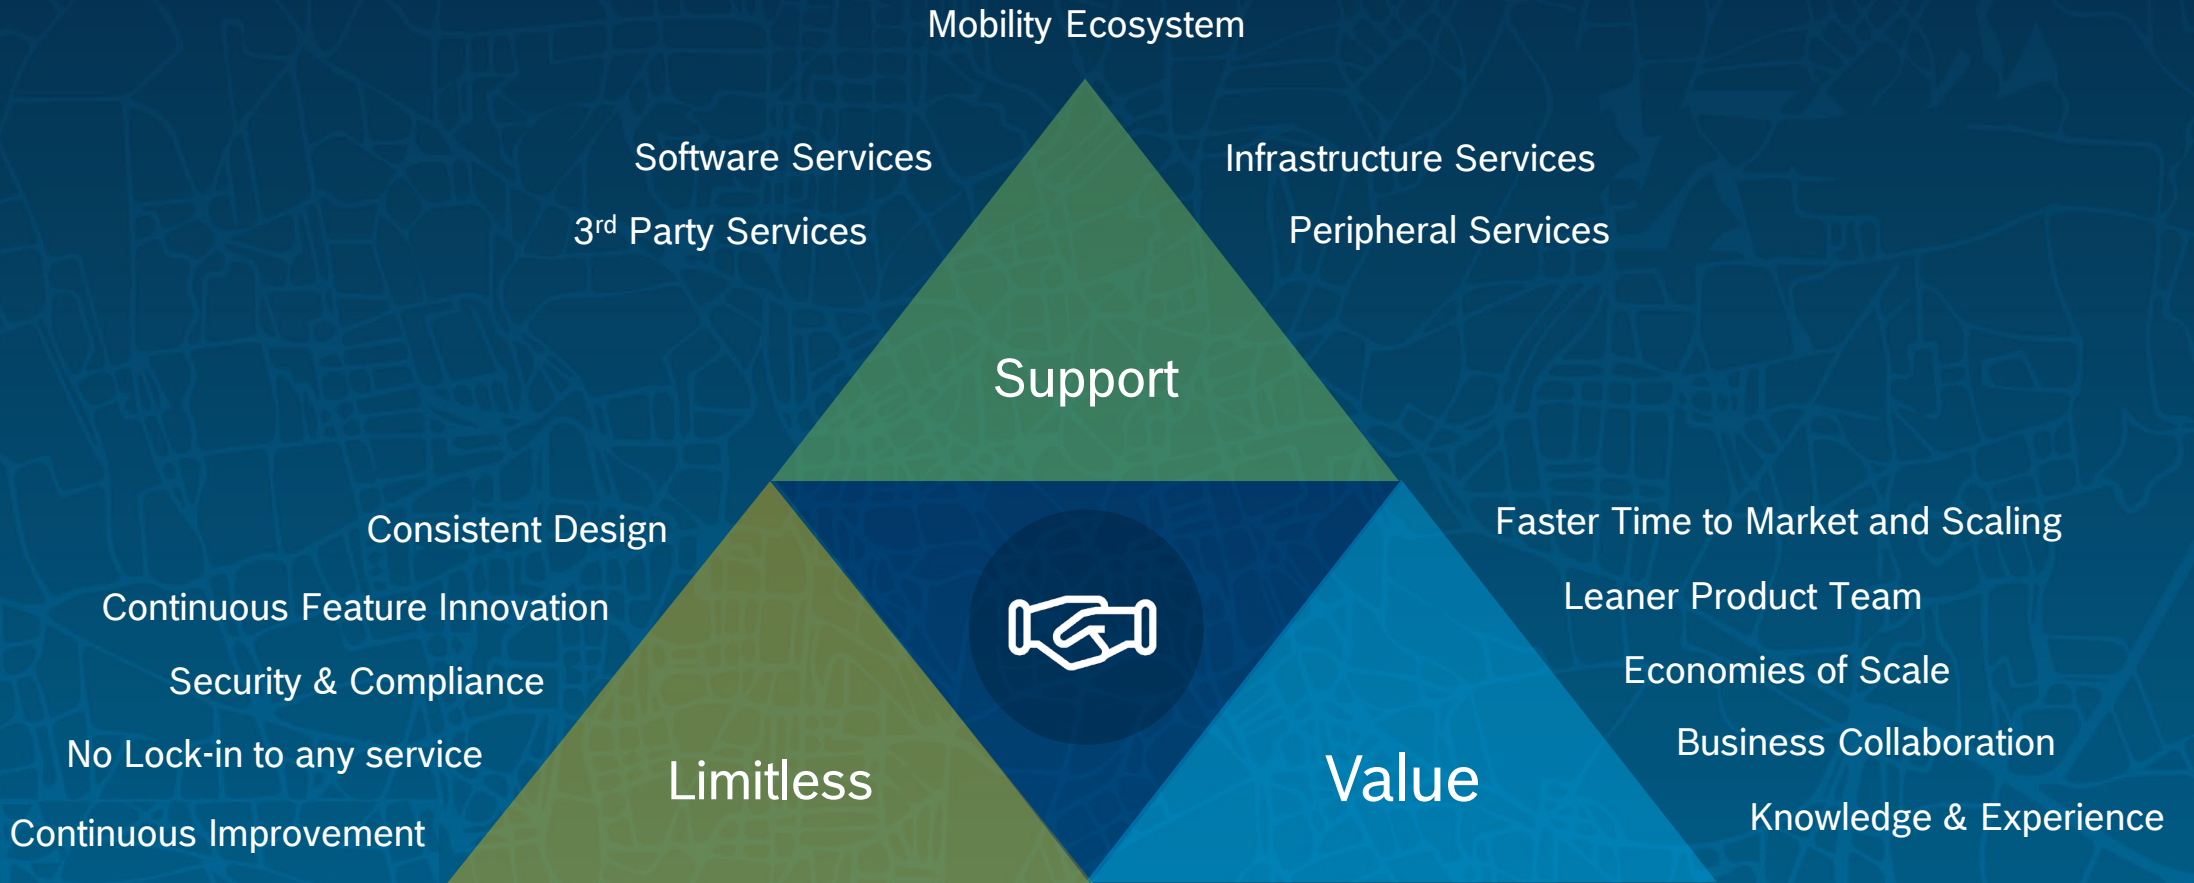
Mobility Ecosystem

Software Services

3$^{rd}$ Party Services

Infrastructure Services

Peripheral Services

Support

Consistent Design

Continuous Feature Innovation

Security & Compliance

No Lock-in to any service

Continuous Improvement

Limitless

Faster Time to Market and Scaling

Leaner Product Team

Economies of Scale

Business Collaboration

Knowledge & Experience

Value